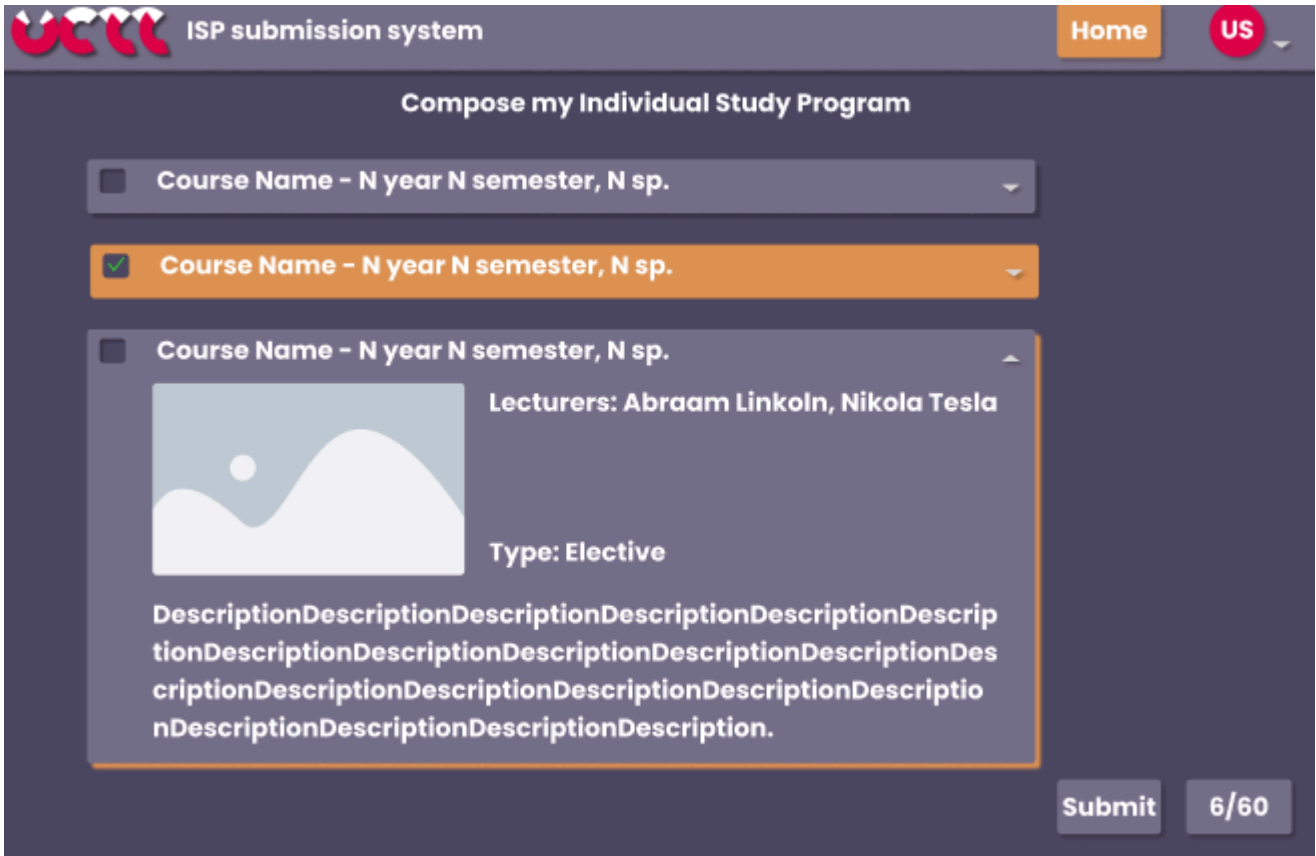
ISP submission system

Home

US

Compose my Individual Study Program

Course Name - N year N semester, N sp.

Course Name - N year N semester, N sp.

Course Name - N year N semester, N sp.

Lecturers: Abraam Linkoln, Nikola Tesla

Type: Elective

DescriptionDescriptionDescriptionDescriptionDescriptionDescriptionDescriptionDescriptionDescriptionDescriptionDescriptionDescriptionDescriptionDescriptionDescriptionDescriptionDescriptionDescriptionDescriptionDescription.

Submit

6/60